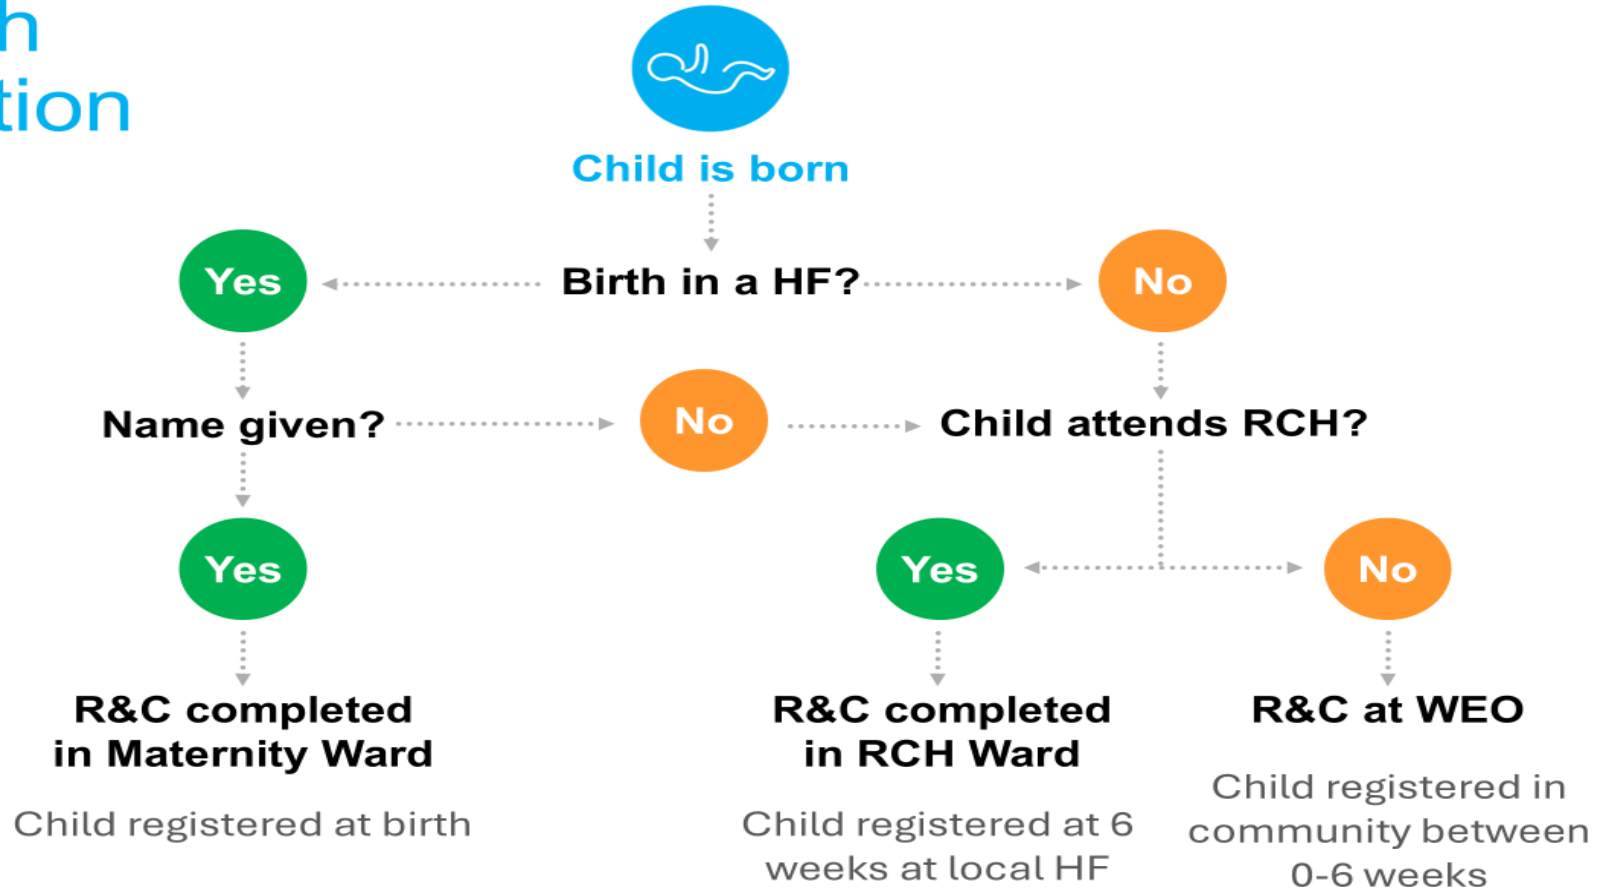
h
tion

Child is born

Birth in a HF?

Yes

No

Name given?

No

Child attends RCH?

Yes

Yes

No

R&C completed in Maternity Ward

Child registered at birth

R&C completed in RCH Ward

Child registered at 6 weeks at local HF

R&C at WEO

Child registered in community between 0-6 weeks